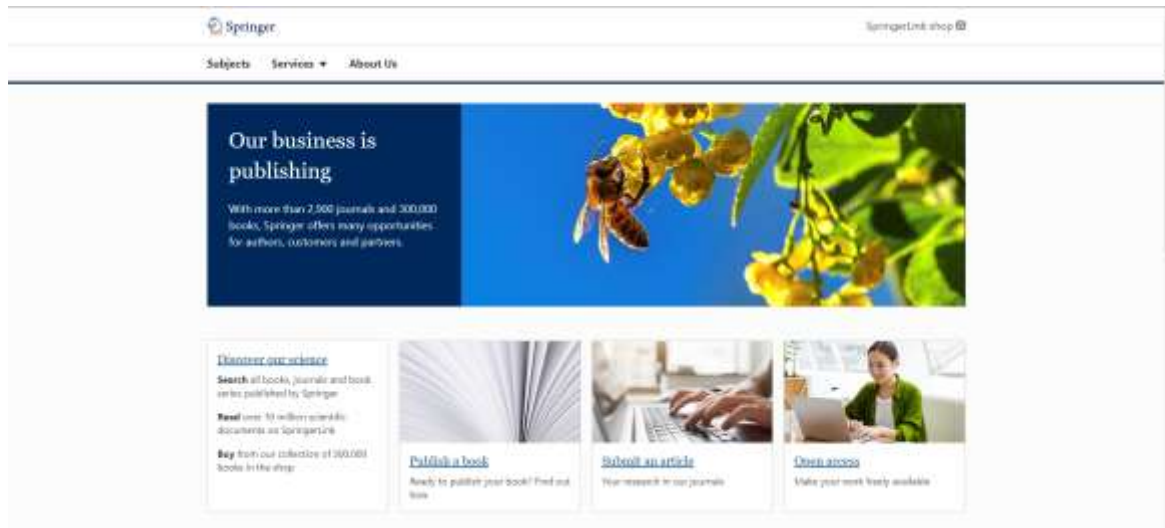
Springer

SpringerLink shop

Subjects Services ▾ About Us

Our business is publishing

With more than 2,900 journals and 300,000 books, Springer offers many opportunities for authors, customers and partners.

Discover our science

Search all books, journals and book series published by Springer

Read over 10 million scientific documents on SpringerLink

Buy from our collection of 300,000 books in the shop

Publish a book

Ready to publish your book? Find out how

Submit an article

Your research in our journals

Open access

Make your work freely available